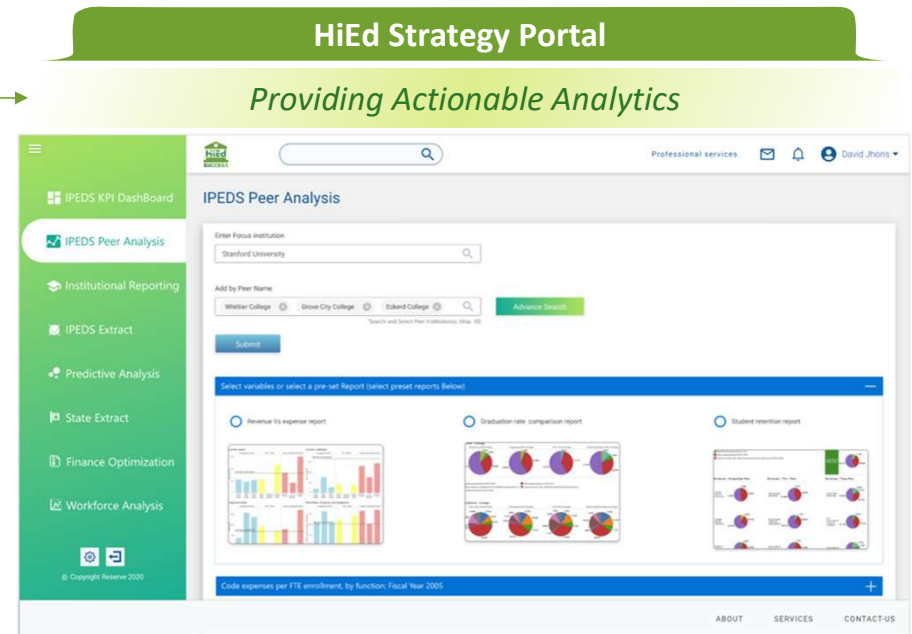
HiEd Strategy Portal

Providing Actionable Analytics

IPEDS KPI DashBoard

IPEDS Peer Analysis

Institutional Reporting

IPEDS Extract

Predictive Analysis

State Extract

Finance Optimization

Workforce Analysis

© Copyright Reserve 2020

HiEd

Professional services

David Jhons

IPEDS Peer Analysis

Enter Focus Institution

Stanford University

Add by Peer Name

Whittier College

Grove City College

Eckerd College

Advance Search

*Search and Select Peer Institution(s) (Max. 10)

Submit

Select variables or select a pre-set Report (select preset reports Below)

Revenue Vs expense report

Graduation rate comparison report

Student retention report

Code expenses per FTE enrollment, by function: Fiscal Year 2005

ABOUT

SERVICES

CONTACT-US